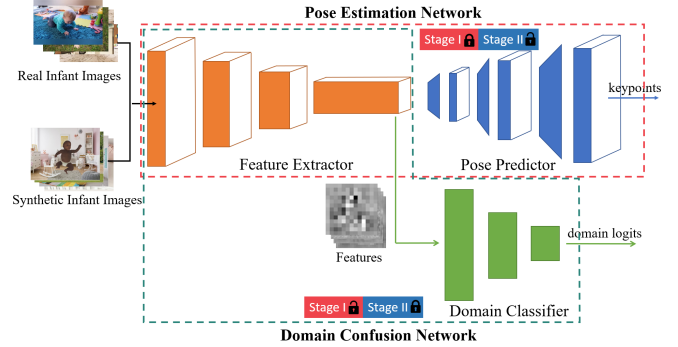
Pose Estimation Network

Real Infant Images

Synthetic Infant Images

Stage I Stage II

keypoints

Feature Extractor

Pose Predictor

Features

domain logits

Stage I Stage II

Domain Classifier

Domain Confusion Network